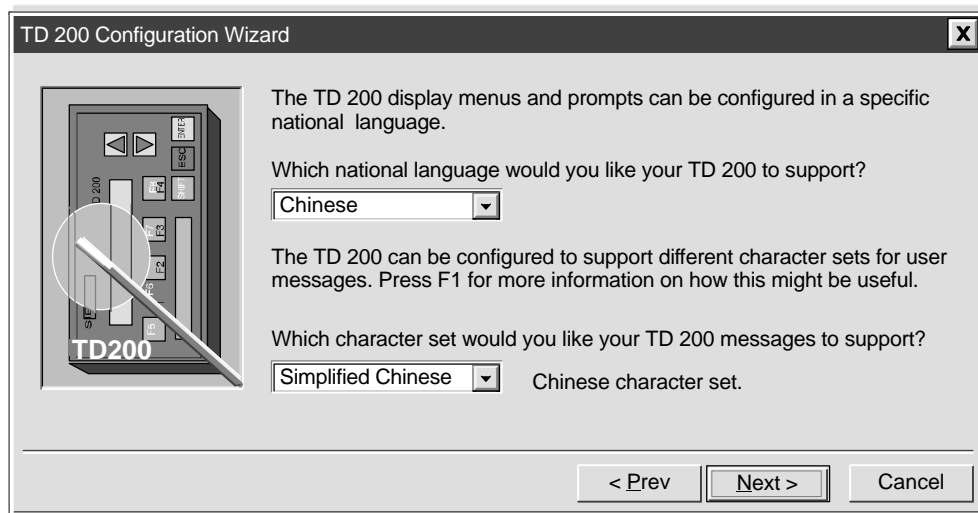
TD 200 Configuration Wizard

X

TD200

The TD 200 display menus and prompts can be configured in a specific national language.

Which national language would you like your TD 200 to support?

Chinese

The TD 200 can be configured to support different character sets for user messages. Press F1 for more information on how this might be useful.

Which character set would you like your TD 200 messages to support?

Simplified Chinese

Chinese character set.

< Prev

Next >

Cancel